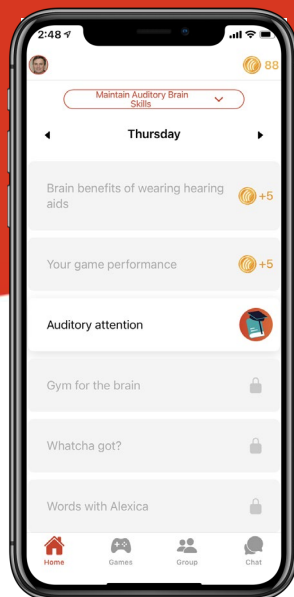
2:48

88

Maintain Auditory Brain Skills

Thursday

Brain benefits of wearing hearing aids

+5

Your game performance

+5

Auditory attention

Gym for the brain

Whatcha got?

Words with Alexica

Home

Games

Group

Chat